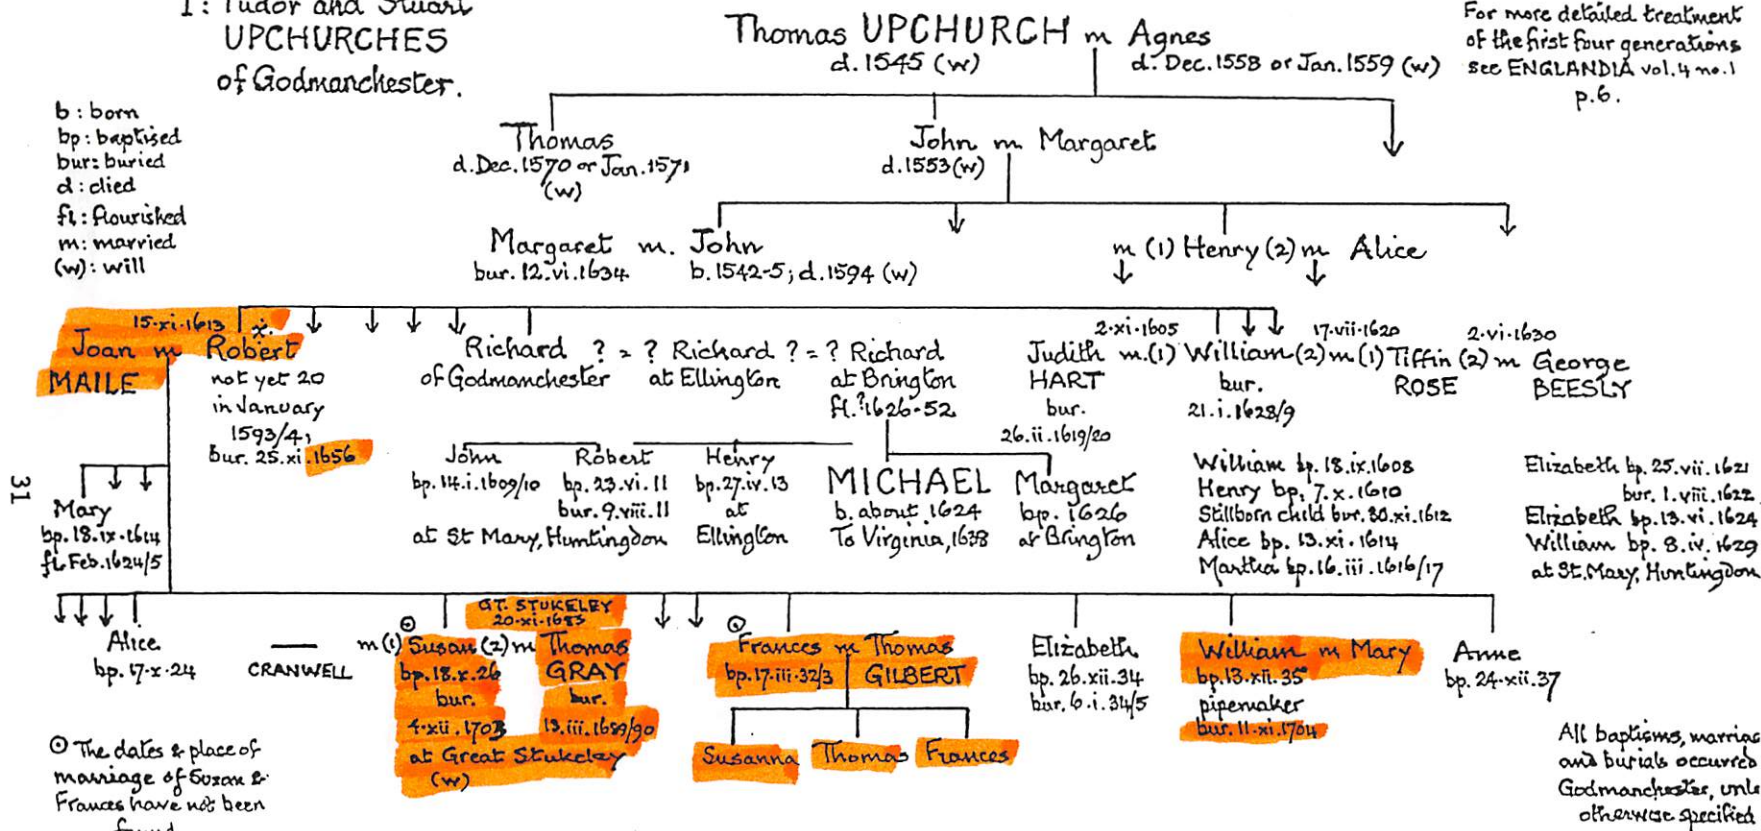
I: Tudor and Stuart UPCHURCHES of Godmanchester.

Thomas UPCHURCH m Agnes
d. 1545 (w) d. Dec. 1558 or Jan. 1559 (w)

For more detailed treatment of the first four generations see ENGLANDIA vol. 4 no. 1 p. 6.

b : born
bp : baptised
bur: buried
d : died
fl : flourished
m: married
(w): will

Thomas
d. Dec. 1570 or Jan. 1571 (w)

John m. Margaret
d. 1553 (w)

Margaret m. John
bur. 12.vi.1634 b. 1542-5; d. 1594 (w)

m (1) Henry (2) m Alice

15.xi.1613
Joan m Robert
MAILE
not yet 20 in January 1593/4; bur. 25.xi.1656

Richard of Godmanchester ? = ? Richard at Ellington ? = ? Richard at Brington fl. ?1626-52

2.xi.1605
Judith m.(1) William (2) m (1) Tiffin (2) m George
HART bur. 26.ii.1619/20
bur. 21.i.1628/9
17.vii.1620 ROSE
2.vi.1630 BEESLY

John bp. 14.i.1609/10
Robert bp. 23.vi.11 bur. 9.viii.11
Henry bp. 27.iv.13 at Ellington
at St Mary, Huntingdon

MICHAEL b. about 1624 To Virginia, 1638
Margaret bp. 1626 at Brington

William bp. 18.ix.1608
Henry bp. 7.x.1610
Stillborn child bur. 30.xi.1612
Alice bp. 13.xi.1614
Martha bp. 16.iii.1616/17

Elizabeth bp. 25.vii.1621 bur. 1.viii.1622
Elizabeth bp. 13.vi.1624
William bp. 8.iv.1629
at St. Mary, Huntingdon

31

Mary bp. 18.ix.1614 fl. Feb. 1624/5

Alice bp. 17.x.24

CRANWELL — m(1) Susan (2) m Thomas GRAY
GT. STUKELEY 20.xi.1683
bp. 18.x.26 bur. 4.xii.1703 at Great Stukeley (w)
bur. 13.iii.1689/90

Frances m Thomas GILBERT
bp. 17.iii.32/3

Susanna Thomas Frances

Elizabeth bp. 26.xii.34 bur. 6.i.34/5

William m Mary
bp. 13.xii.35 pipemaker bur. 11.xi.1704

Anne bp. 24.xii.37

⊙ The dates & place of marriage of Susan & Frances have not been found

All baptisms, marriag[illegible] and burials occurred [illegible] Godmanchester, unl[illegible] otherwise specified